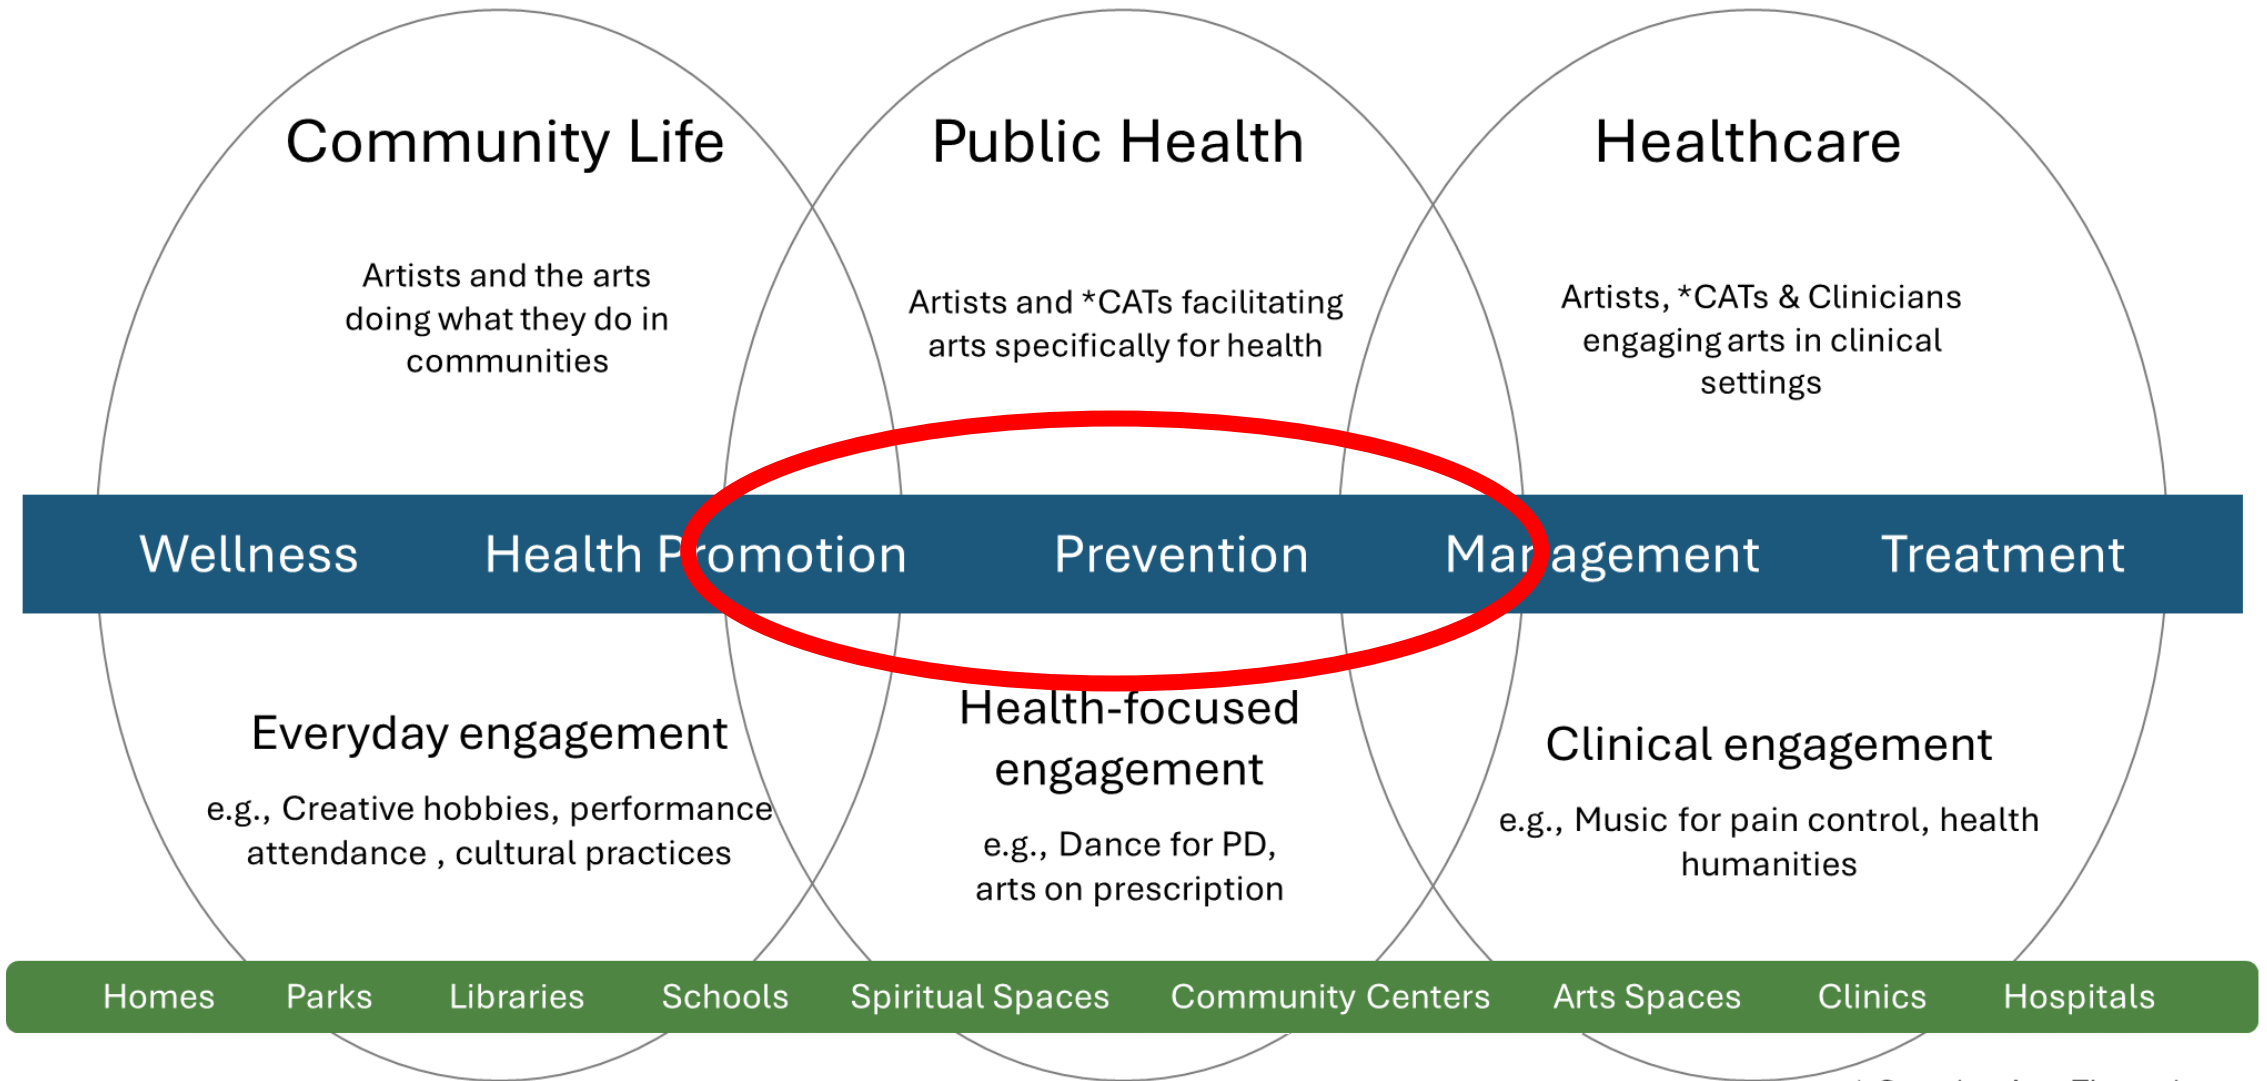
Community Life

Artists and the arts doing what they do in communities

Public Health

Artists and *CATs facilitating arts specifically for health

Healthcare

Artists, *CATs & Clinicians engaging arts in clinical settings

Wellness Health Promotion Prevention Management Treatment

Everyday engagement

e.g., Creative hobbies, performance attendance , cultural practices

Health-focused engagement

e.g., Dance for PD, arts on prescription

Clinical engagement

e.g., Music for pain control, health humanities

Homes Parks Libraries Schools Spiritual Spaces Community Centers Arts Spaces Clinics Hospitals

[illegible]